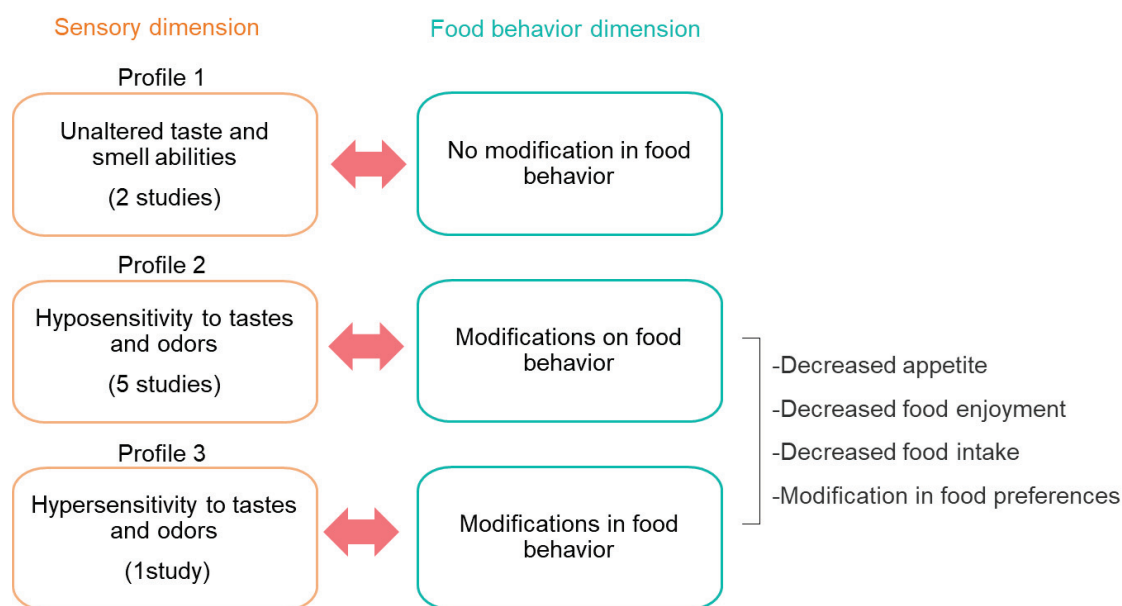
Sensory dimension

Food behavior dimension

Profile 1

Unaltered taste and smell abilities

(2 studies)

No modification in food behavior

Profile 2

Hyposensitivity to tastes and odors

(5 studies)

Modifications on food behavior

Profile 3

Hypersensitivity to tastes and odors

(1study)

Modifications in food behavior

-Decreased appetite

-Decreased food enjoyment

-Decreased food intake

-Modification in food preferences